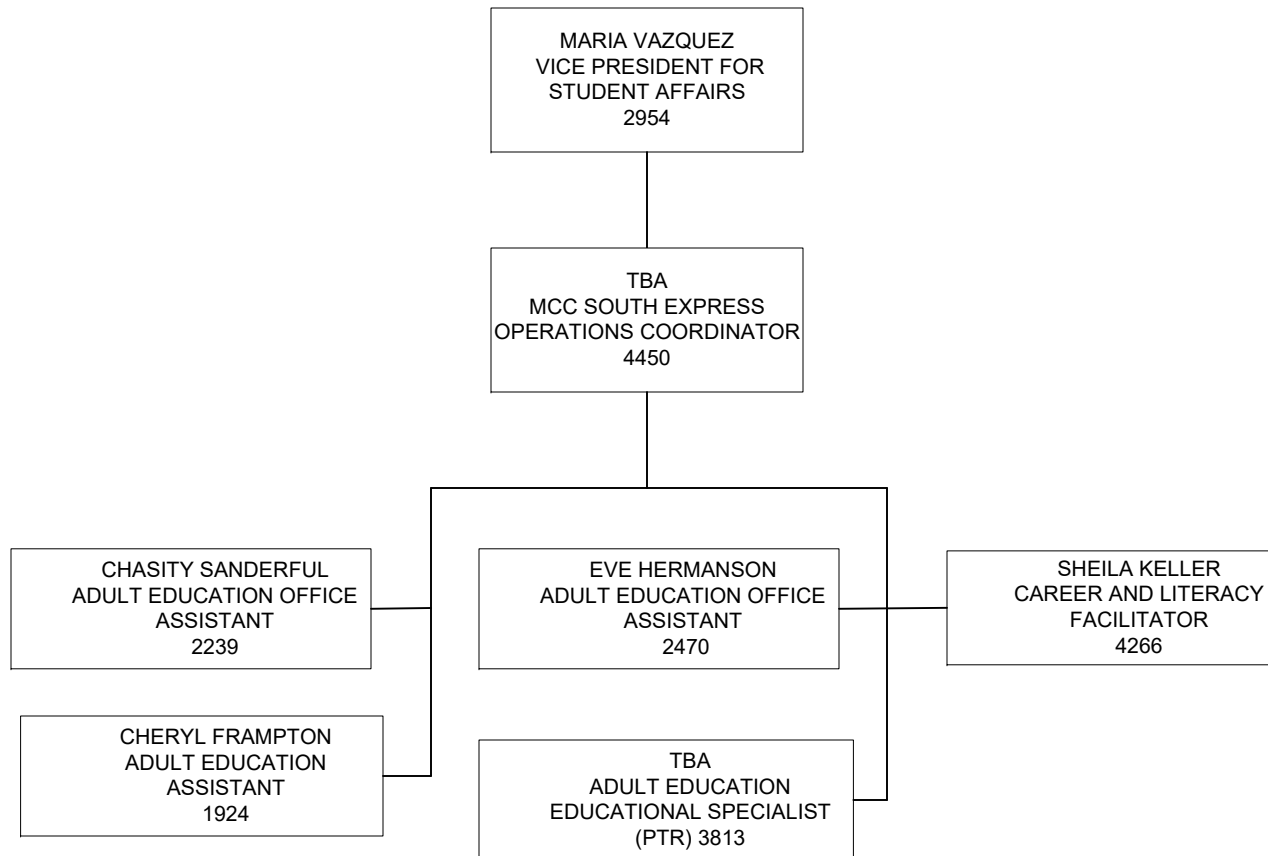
MARIA VAZQUEZ
VICE PRESIDENT FOR STUDENT AFFAIRS
2954

TBA
MCC SOUTH EXPRESS OPERATIONS COORDINATOR
4450

CHASITY SANDERFUL
ADULT EDUCATION OFFICE ASSISTANT
2239

EVE HERMANSON
ADULT EDUCATION OFFICE ASSISTANT
2470

SHEILA KELLER
CAREER AND LITERACY FACILITATOR
4266

CHERYL FRAMPTON
ADULT EDUCATION ASSISTANT
1924

TBA
ADULT EDUCATION EDUCATIONAL SPECIALIST
(PTR) 3813